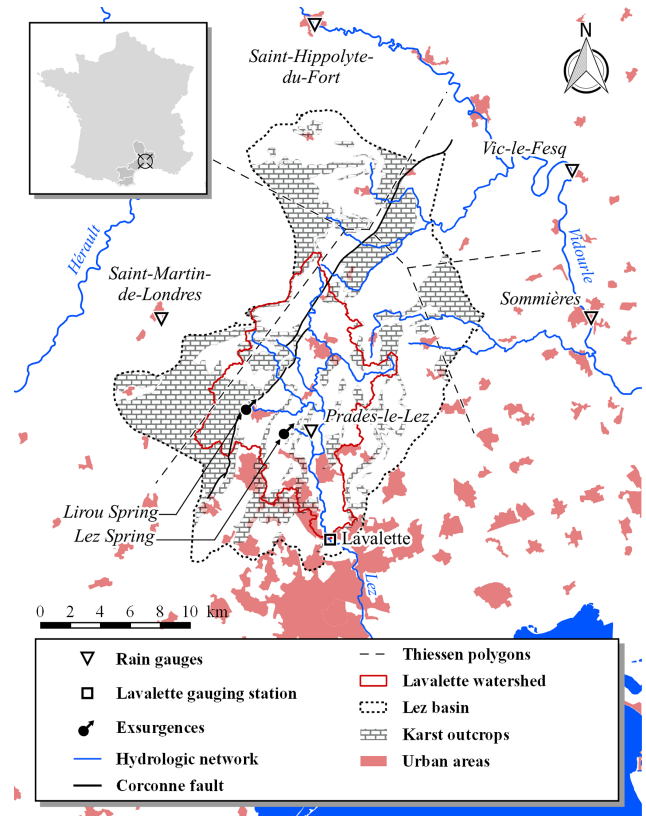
N

Saint-Hippolyte-du-Fort

Vic-le-Fesq

Hérault

Vidourle

Saint-Martin-de-Londres

Sommières

Prades-le-Lez

Lirou Spring

Lez Spring

Lavalette

Lez

0 2 4 6 8 10 km

Rain gauges

Lavalette gauging station

Exsurgences

Hydrologic network

Corconne fault

Thiessen polygons

Lavalette watershed

Lez basin

Karst outcrops

Urban areas